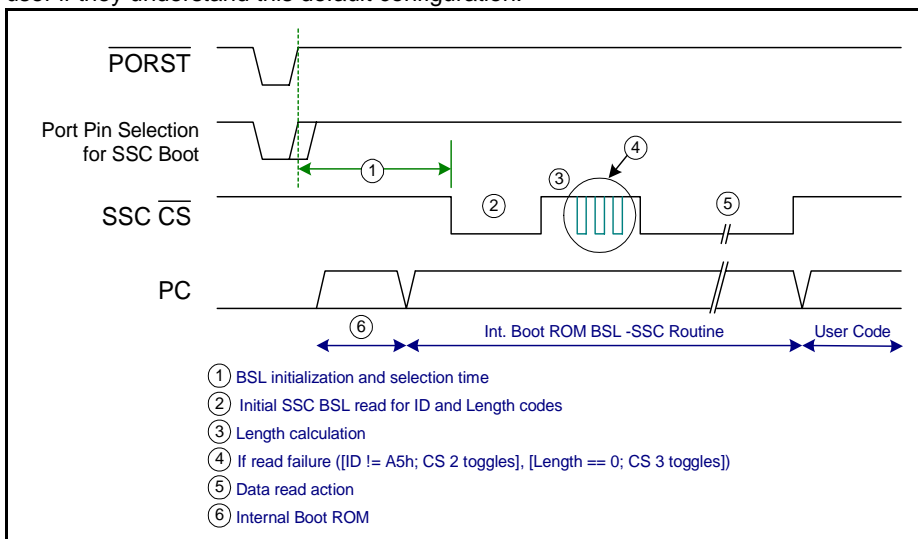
user if they understand this default configuration.

$\overline{\text{PORST}}$

Port Pin Selection for SSC Boot

SSC $\overline{\text{CS}}$

PC

1

2

3

4

5

6

Int. Boot ROM BSL -SSC Routine

User Code

1 BSL initialization and selection time

2 Initial SSC BSL read for ID and Length codes

3 Length calculation

4 If read failure ([ID != A5h; CS 2 toggles], [Length == 0; CS 3 toggles])

5 Data read action

6 Internal Boot ROM